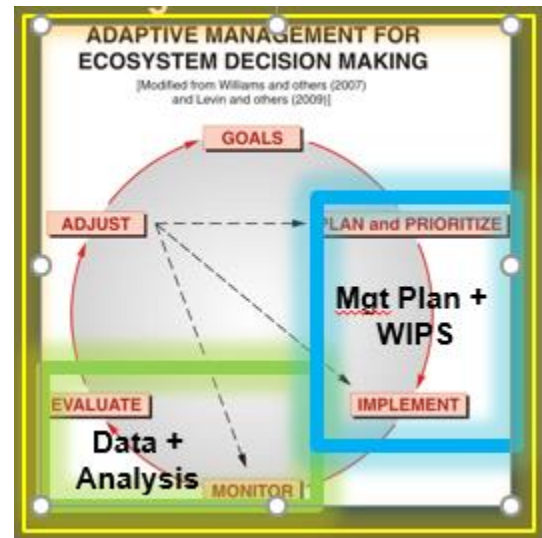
ADAPTIVE MANAGEMENT FOR ECOSYSTEM DECISION MAKING

[Modified from Williams and others (2007) and Levin and others (2009)]

GOALS

ADJUST

PLAN and PRIORITIZE

Mgt Plan + WIPS

EVALUATE

IMPLEMENT

Data + Analysis

MONITOR